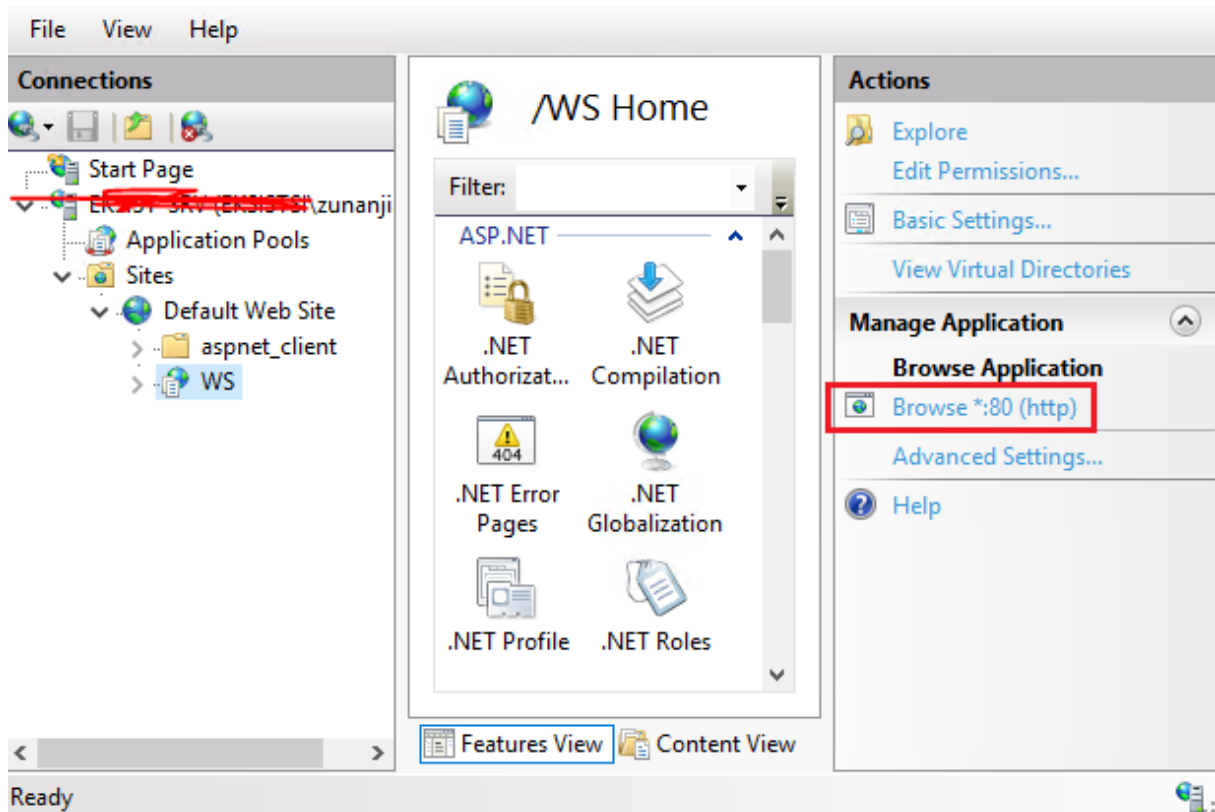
File View Help

Connections

Start Page
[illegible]\zunanji
Application Pools
Sites
Default Web Site
aspnet_client
WS

/WS Home

Filter:

ASP.NET

.NET Authorizat...
.NET Compilation
404
.NET Error Pages
.NET Globalization
.NET Profile
.NET Roles

Features View
Content View

Actions

Explore
Edit Permissions...
Basic Settings...
View Virtual Directories

Manage Application
Browse Application
Browse *:80 (http)
Advanced Settings...
Help

Ready